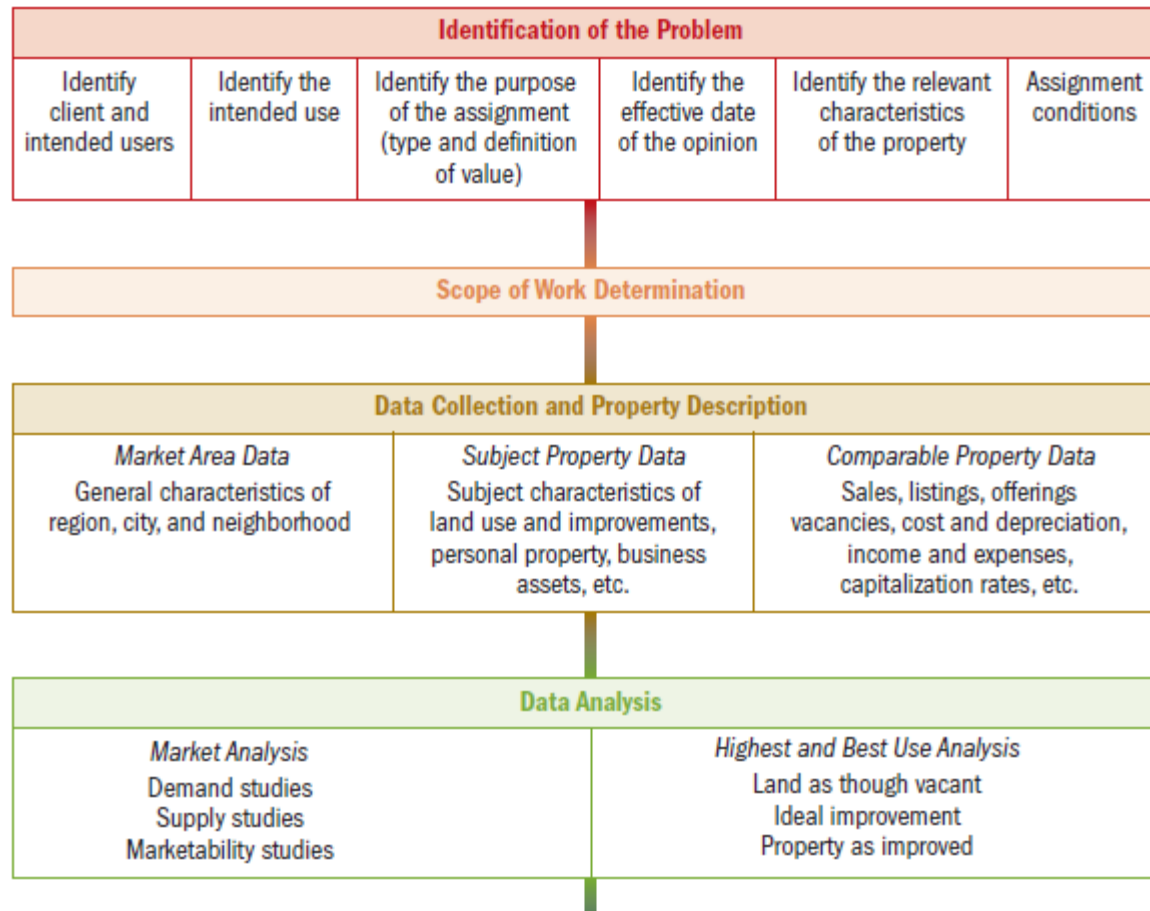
Identification of the Problem

| Identify client and intended users | Identify the intended use | Identify the purpose of the assignment (type and definition of value) | Identify the effective date of the opinion | Identify the relevant characteristics of the property | Assignment conditions |
|---|---|---|---|---|---|

Scope of Work Determination

Data Collection and Property Description

| *Market Area Data* General characteristics of region, city, and neighborhood | *Subject Property Data* Subject characteristics of land use and improvements, personal property, business assets, etc. | *Comparable Property Data* Sales, listings, offerings vacancies, cost and depreciation, income and expenses, capitalization rates, etc. |
|---|---|---|

Data Analysis

| *Market Analysis* Demand studies Supply studies Marketability studies | *Highest and Best Use Analysis* Land as though vacant Ideal improvement Property as improved |
|---|---|